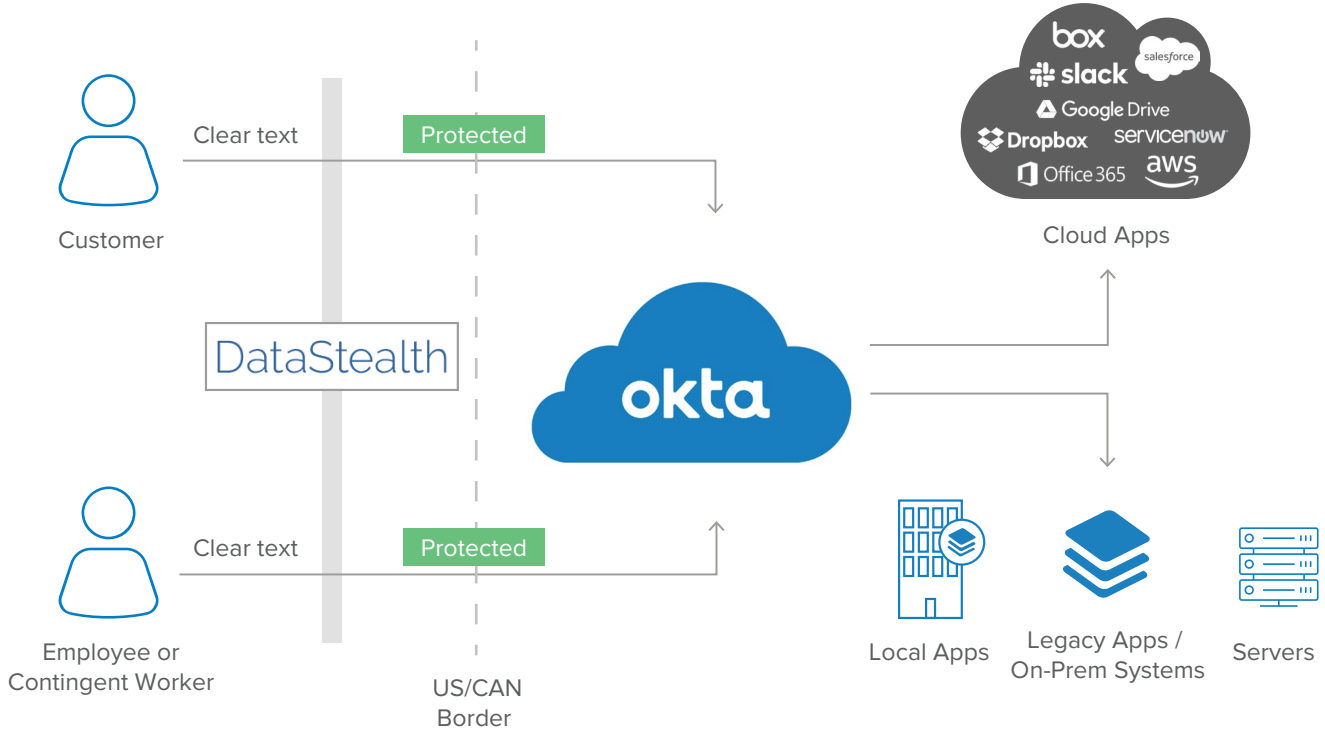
box
salesforce
slack
Google Drive
Dropbox
servicenow
Office 365
aws

Cloud Apps

Clear text
Protected

Customer

DataStealth

okta

Clear text
Protected

Employee or Contingent Worker

US/CAN Border

Local Apps

Legacy Apps / On-Prem Systems

Servers